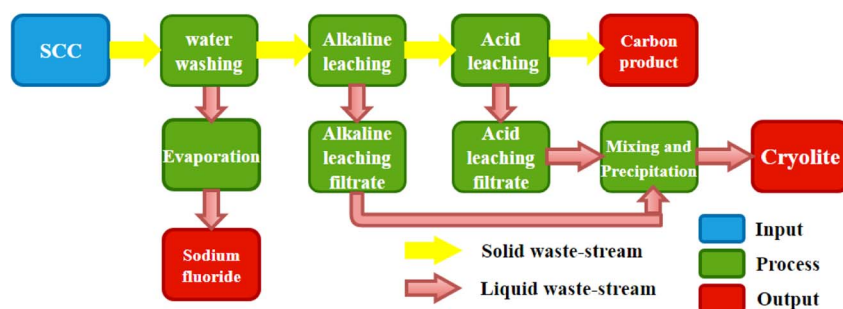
SCC

water washing

Alkaline leaching

Acid leaching

Carbon product

Evaporation

Alkaline leaching filtrate

Acid leaching filtrate

Mixing and Precipitation

Cryolite

Sodium fluoride

Solid waste-stream

Liquid waste-stream

Input

Process

Output